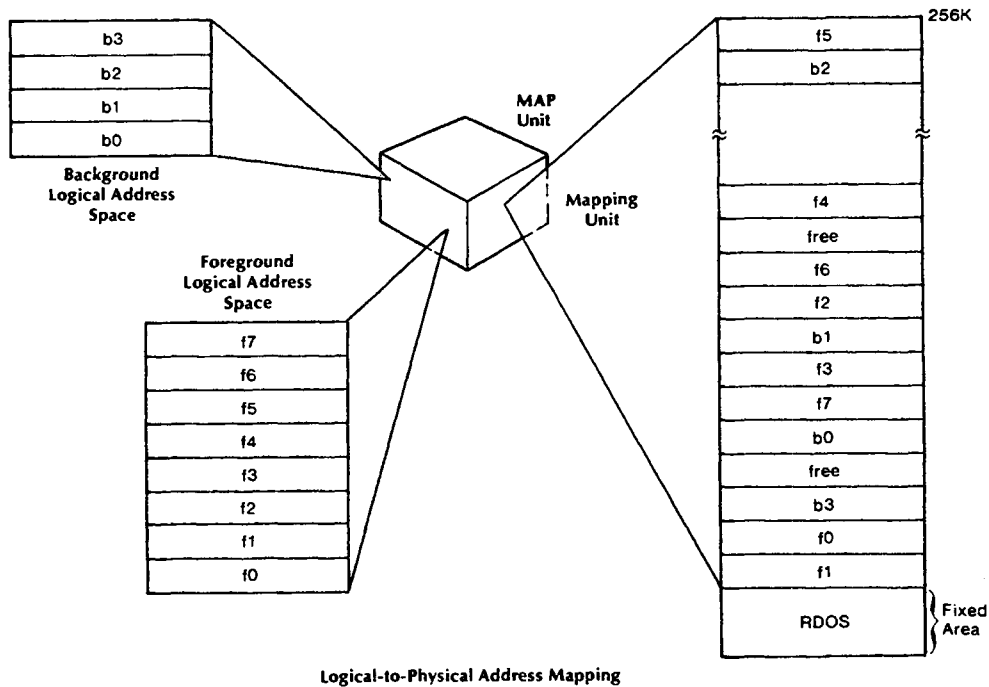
| b3 |
|---|
| b2 |
| b1 |
| b0 |

Background Logical Address Space

MAP Unit

Mapping Unit

Foreground Logical Address Space

| f7 |
|---|
| f6 |
| f5 |
| f4 |
| f3 |
| f2 |
| f1 |
| f0 |

256K

| f5 |
|---|
| b2 |
| |
| f4 |
| free |
| f6 |
| f2 |
| b1 |
| f3 |
| f7 |
| b0 |
| free |
| b3 |
| f0 |
| f1 |
| RDOS |

Fixed Area

Logical-to-Physical Address Mapping